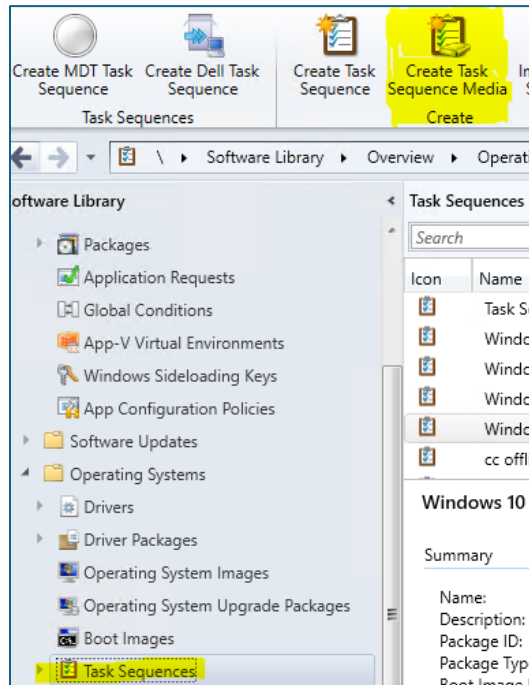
Create MDT Task Sequence
Create Dell Task Sequence
Task Sequences
Create Task Sequence
Create Task Sequence Media
Create
In
S

\ ▸ Software Library ▸ Overview ▸ Operati

oftware Library
Packages
Application Requests
Global Conditions
App-V Virtual Environments
Windows Sideloading Keys
App Configuration Policies
Software Updates
Operating Systems
Drivers
Driver Packages
Operating System Images
Operating System Upgrade Packages
Boot Images
Task Sequences

Task Sequences
Search
Icon
Name
Task S
Windo
Windo
Windo
Windo
cc offl

Windows 10

Summary

Name:
Description:
Package ID:
Package Typ
Boot Image